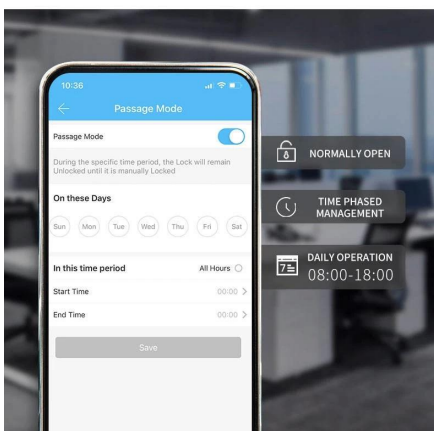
10:36

Passage Mode

Passage Mode

During the specific time period, the Lock will remain Unlocked until it is manually Locked

On these Days

Sun Mon Tue Wed Thu Fri Sat

In this time period

All Hours

Start Time

00:00

End Time

00:00

Save

NORMALLY OPEN

TIME PHASED MANAGEMENT

DAILY OPERATION
08:00-18:00